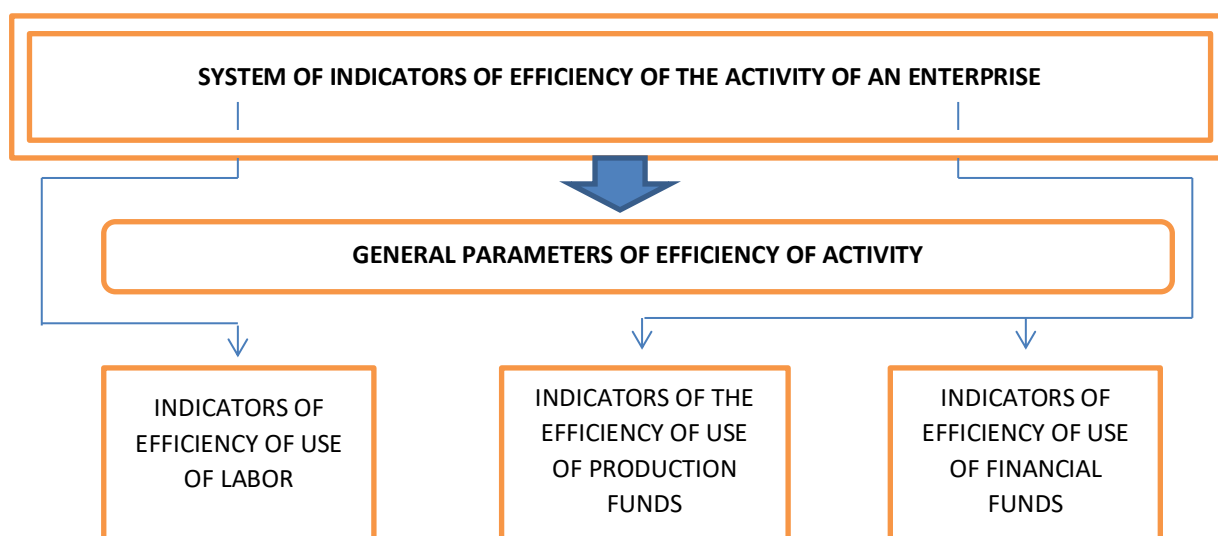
SYSTEM OF INDICATORS OF EFFICIENCY OF THE ACTIVITY OF AN ENTERPRISE

GENERAL PARAMETERS OF EFFICIENCY OF ACTIVITY

INDICATORS OF EFFICIENCY OF USE OF LABOR

INDICATORS OF THE EFFICIENCY OF USE OF PRODUCTION FUNDS

INDICATORS OF EFFICIENCY OF USE OF FINANCIAL FUNDS